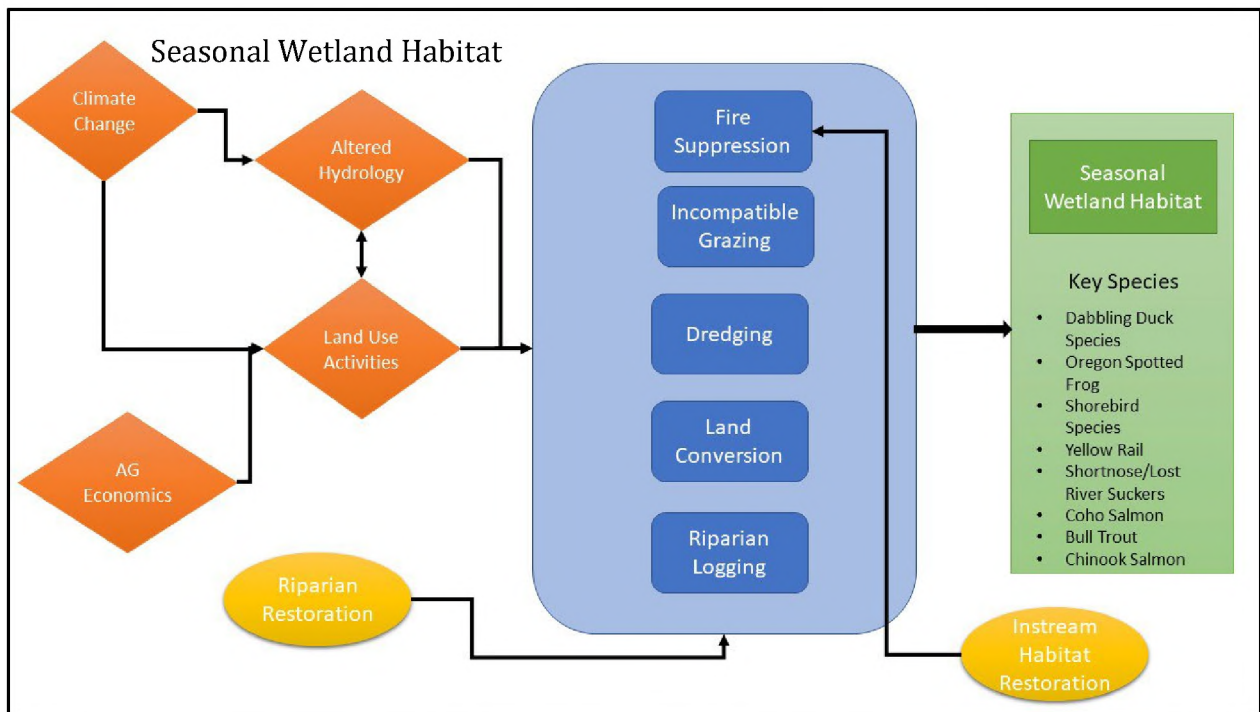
Seasonal Wetland Habitat

Climate Change

Altered Hydrology

Land Use Activities

AG Economics

Fire Suppression

Incompatible Grazing

Dredging

Land Conversion

Riparian Logging

Riparian Restoration

Instream Habitat Restoration

Seasonal Wetland Habitat

Key Species

- Dabbling Duck Species
- Oregon Spotted Frog
- Shorebird Species
- Yellow Rail
- Shortnose/Lost River Suckers
- Coho Salmon
- Bull Trout
- Chinook Salmon